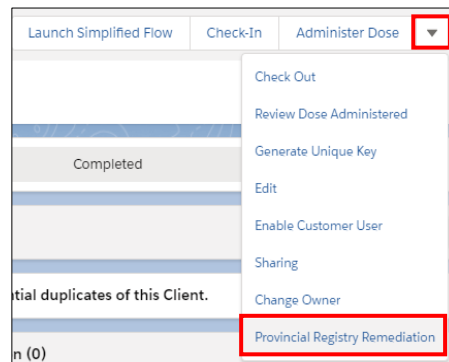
Launch Simplified Flow
Check-In
Administer Dose

Check Out
Review Dose Administered
Generate Unique Key
Edit
Enable Customer User
Sharing
Change Owner
Provincial Registry Remediation

Completed

ntial duplicates of this Client.

n (0)